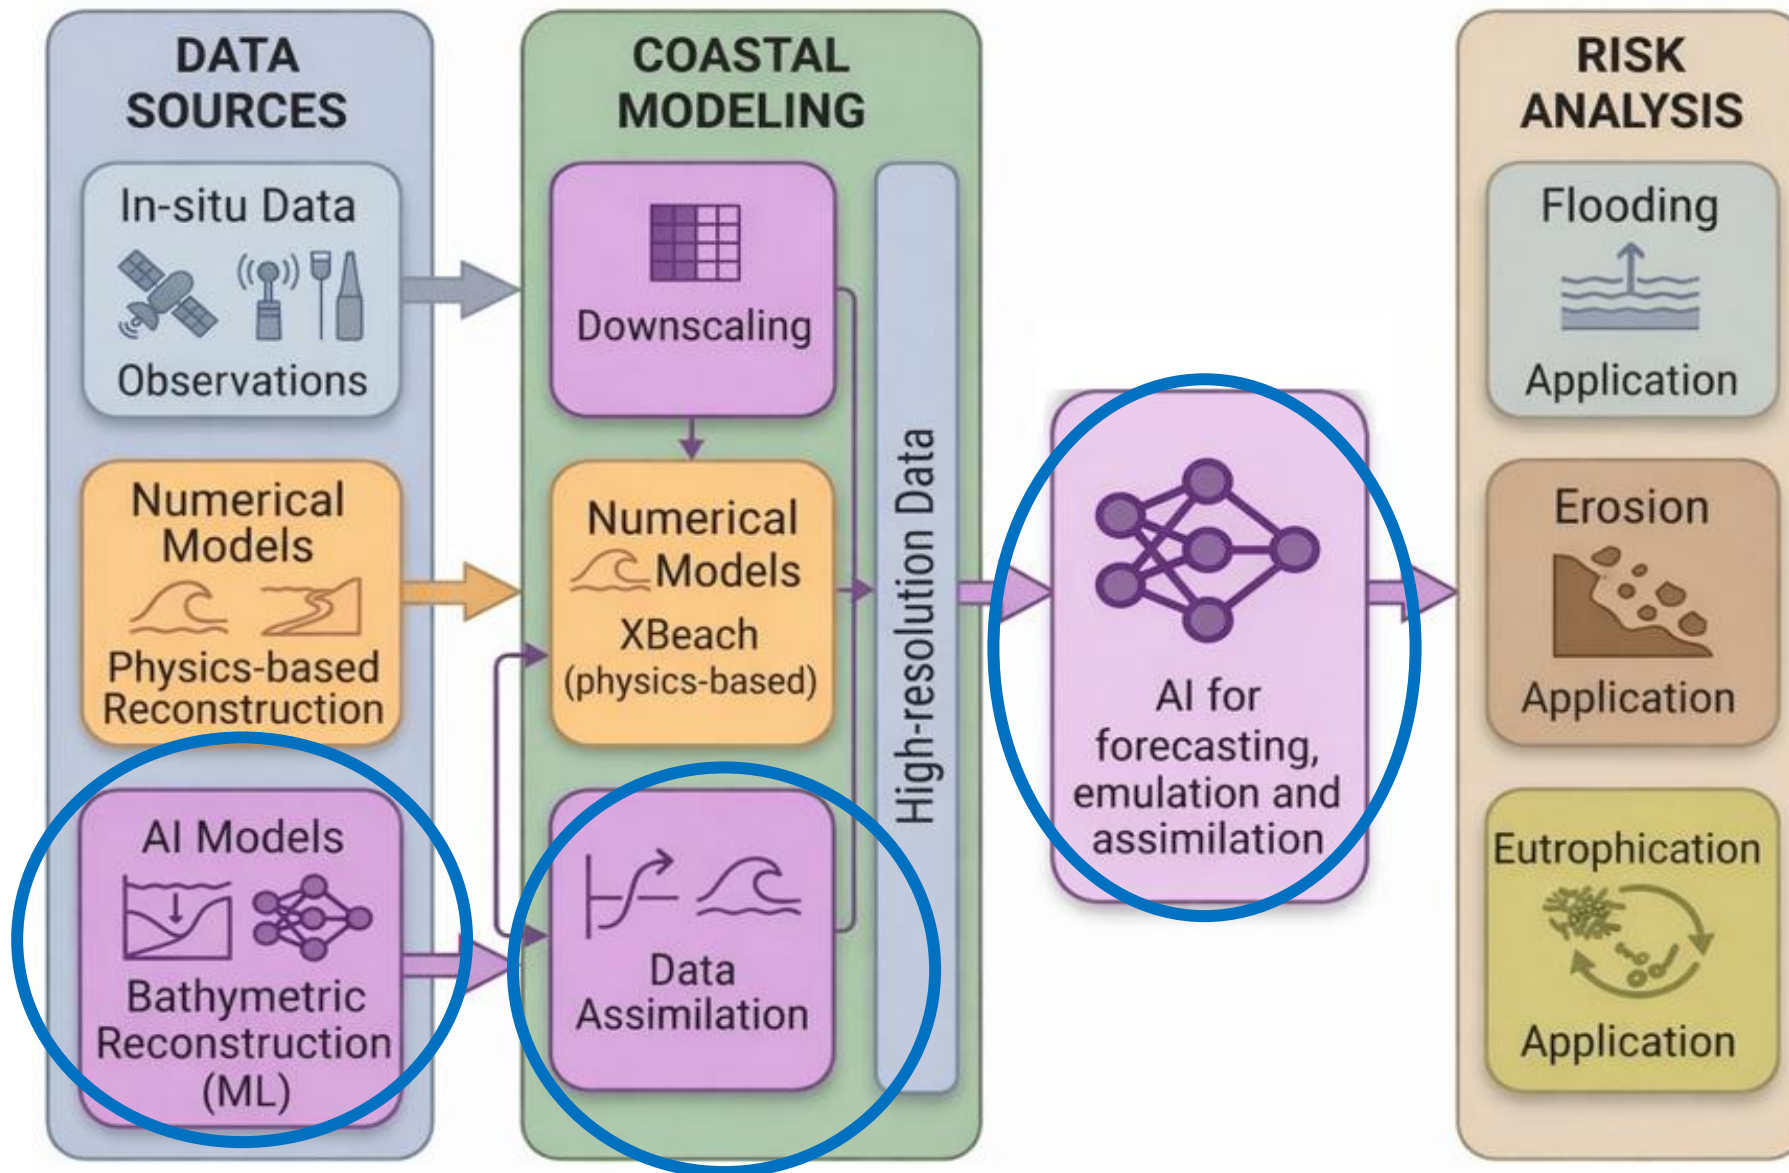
DATA SOURCES

In-situ Data

Observations

Numerical Models

Physics-based Reconstruction

AI Models

Bathymetric Reconstruction (ML)

COASTAL MODELING

Downscaling

Numerical Models

XBeach (physics-based)

Data Assimilation

High-resolution Data

AI for forecasting, emulation and assimilation

RISK ANALYSIS

Flooding

Application

Erosion

Application

Eutrophication

Application